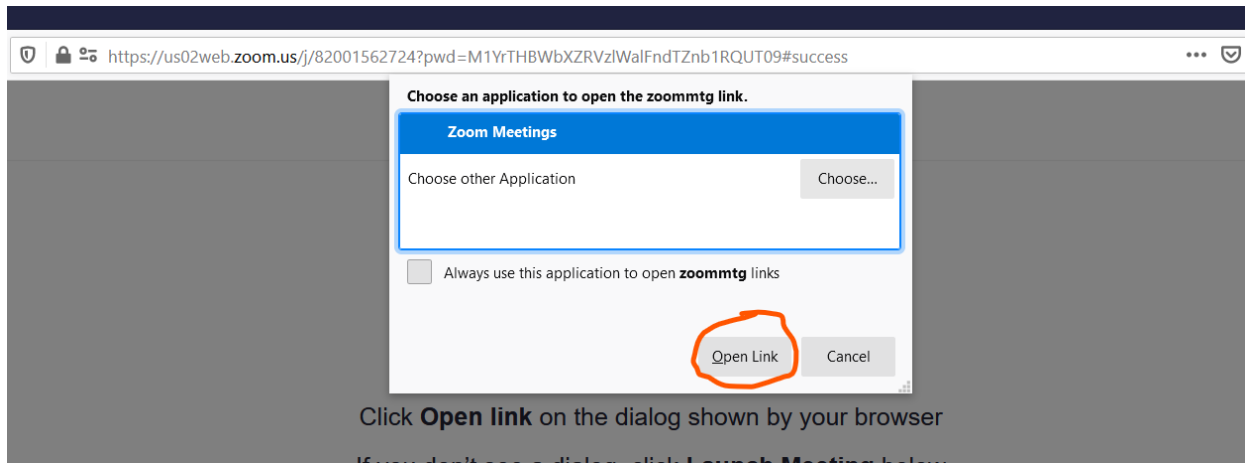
https://us02web.zoom.us/j/82001562724?pwd=M1YrTHBWbXZRVzlWalFndTZnb1RQUT09#success

•••

Choose an application to open the zoommtg link.

Zoom Meetings

Choose other Application

Choose...

Always use this application to open **zoommtg** links

Open Link

Cancel

Click **Open link** on the dialog shown by your browser

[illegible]